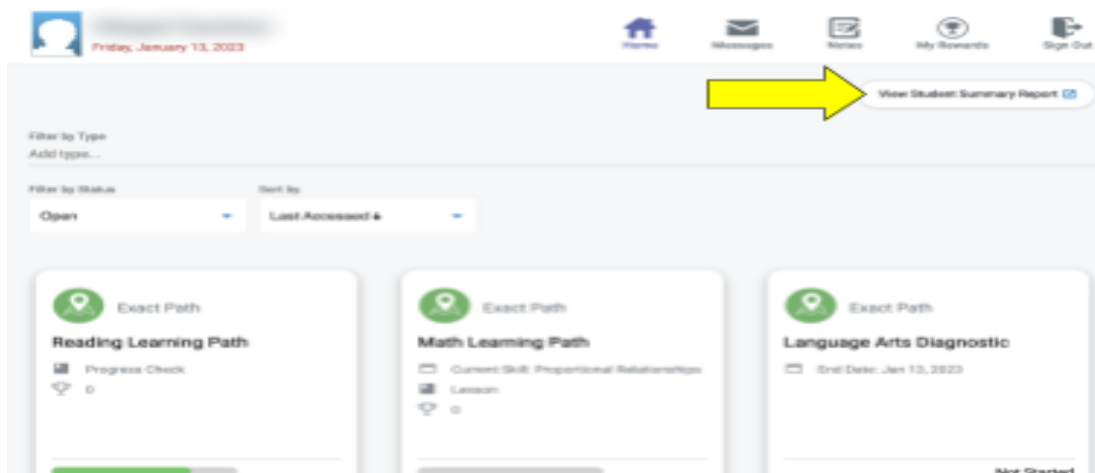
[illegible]
Friday, January 13, 2023

Home
Messages
Notes
My Rewards
Sign Out

View Student Summary Report

Filter by Type
Add type...

Filter by Status
Open

Sort by
Last Accessed

Exact Path
Reading Learning Path
Progress Check
0

Exact Path
Math Learning Path
Current Skill: Proportional Relationships
Lesson
0

Exact Path
Language Arts Diagnostic
End Date: Jan 13, 2023

Not Started